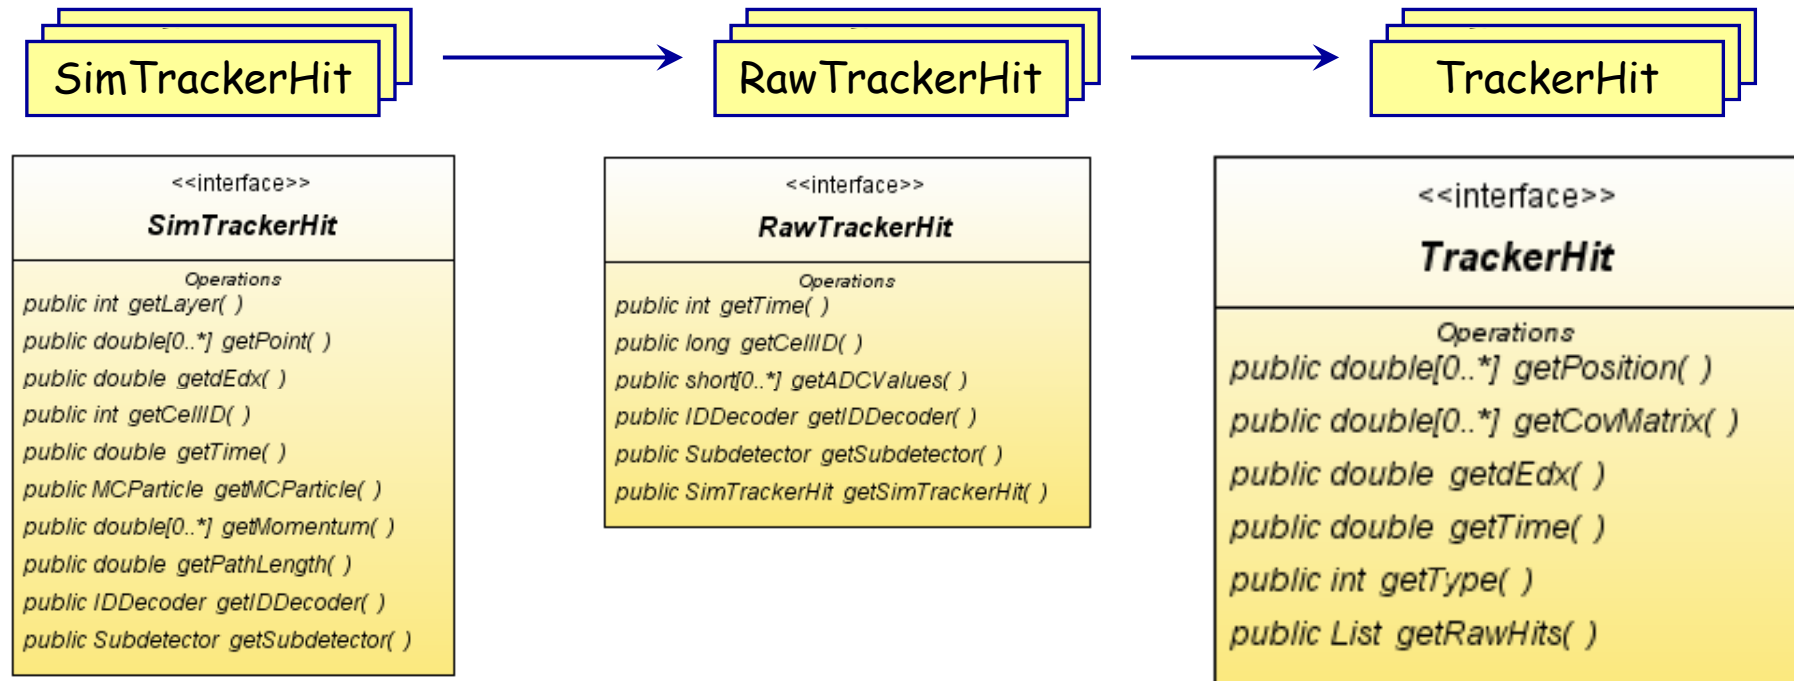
SimTrackerHit

RawTrackerHit

TrackerHit

<<interface>>
SimTrackerHit

Operations
public int getLayer( )
public double[0..*] getPoint( )
public double getdEdx( )
public int getCellID( )
public double getTime( )
public MCParticle getMCParticle( )
public double[0..*] getMomentum( )
public double getPathLength( )
public IDDecoder getIDDecoder( )
public Subdetector getSubdetector( )

<<interface>>
RawTrackerHit

Operations
public int getTime( )
public long getCellID( )
public short[0..*] getADCValues( )
public IDDecoder getIDDecoder( )
public Subdetector getSubdetector( )
public SimTrackerHit getSimTrackerHit( )

<<interface>>
TrackerHit

Operations
public double[0..*] getPosition( )
public double[0..*] getCovMatrix( )
public double getdEdx( )
public double getTime( )
public int getType( )
public List getRawHits( )